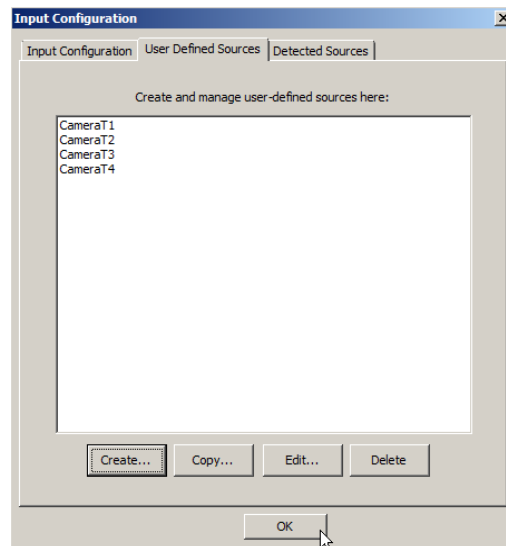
Input Configuration

Input Configuration | User Defined Sources | Detected Sources

Create and manage user-defined sources here:

CameraT1
CameraT2
CameraT3
CameraT4

Create... Copy... Edit... Delete

OK